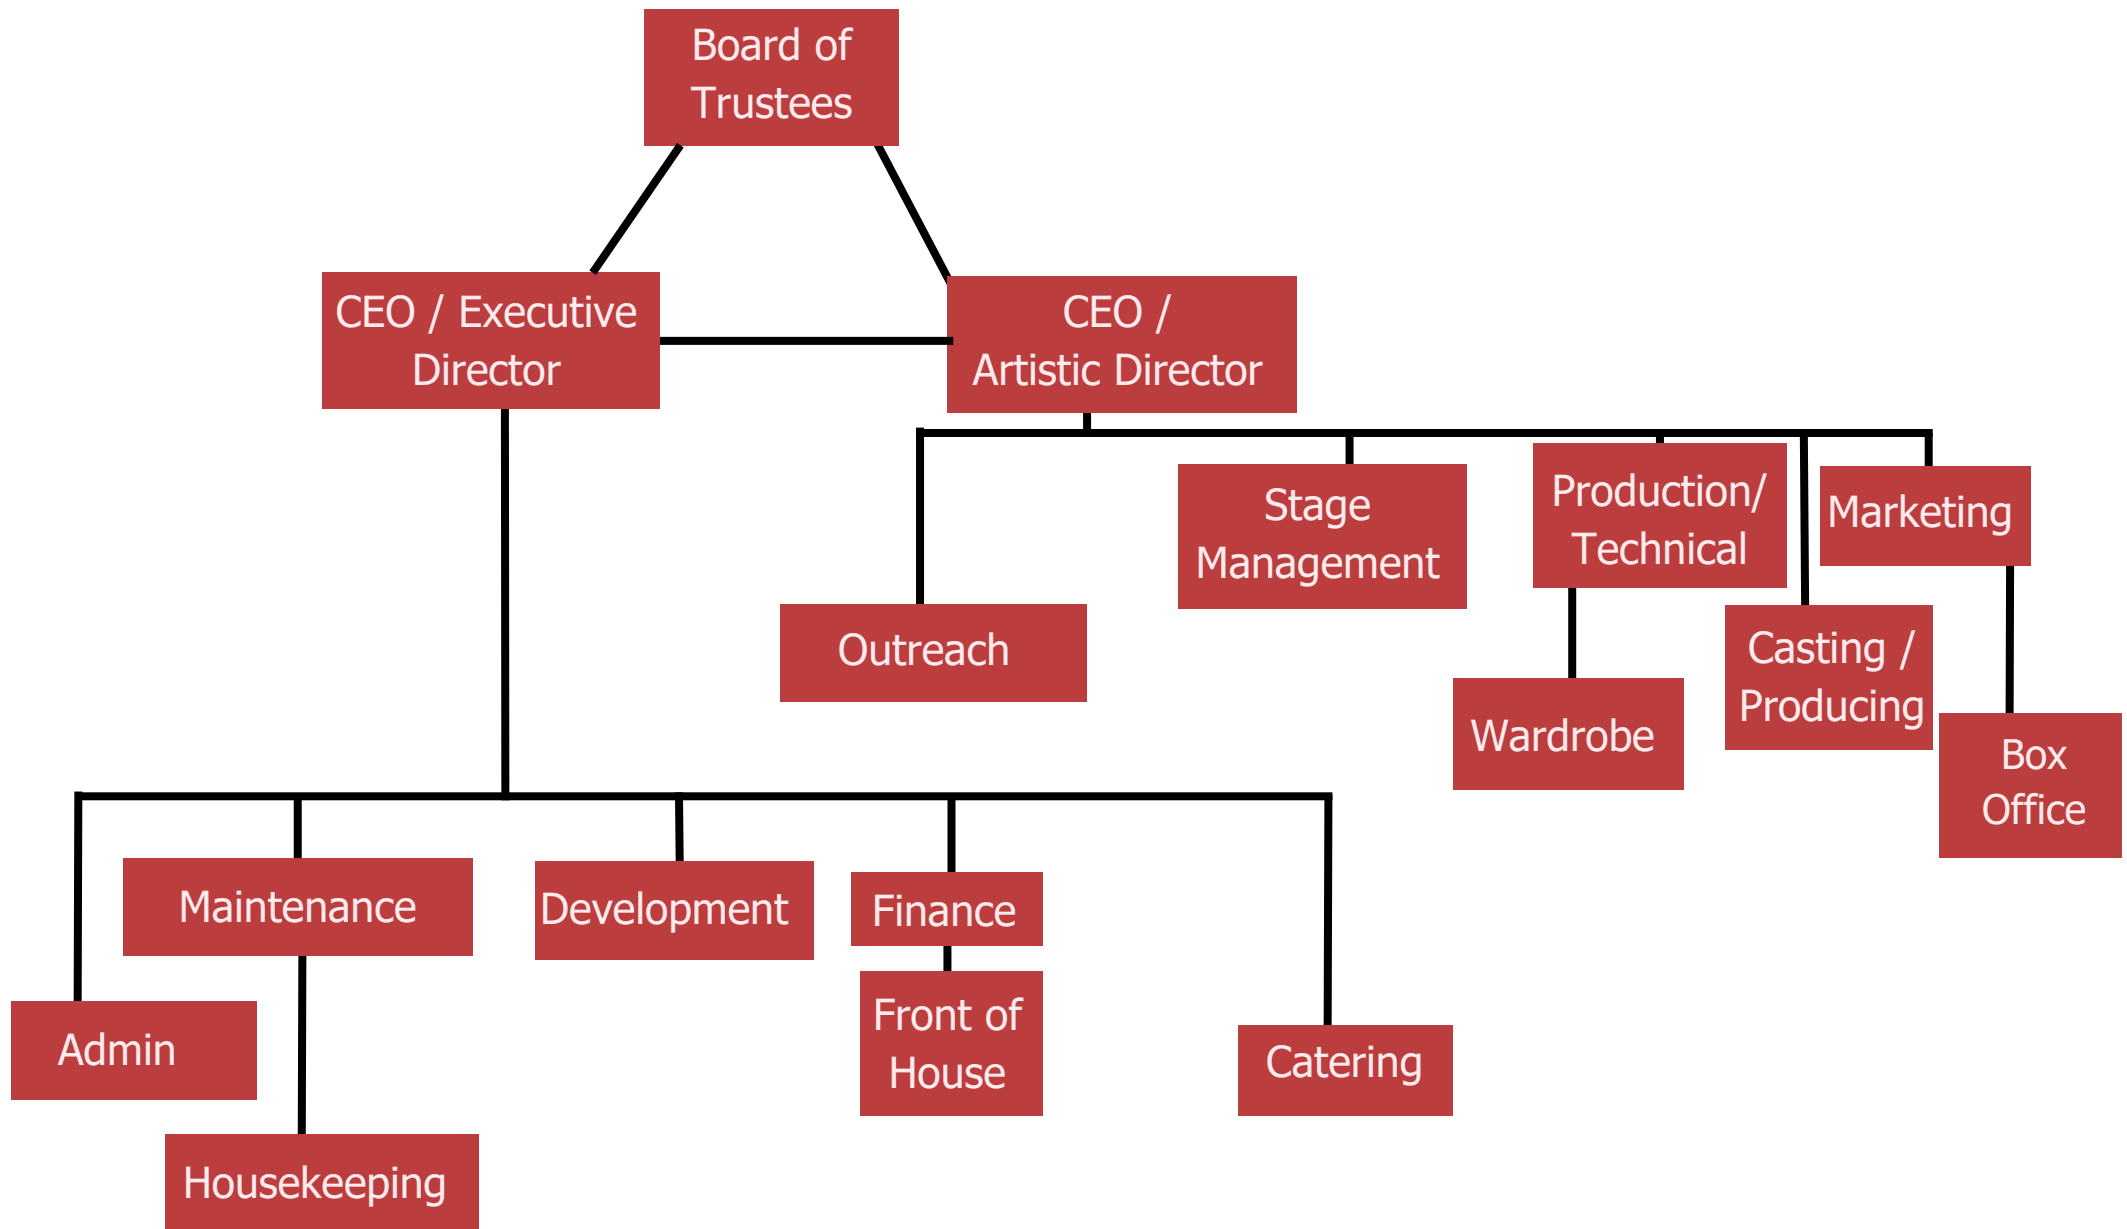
Board of Trustees

CEO / Executive Director

CEO / Artistic Director

Stage Management

Production/ Technical

Marketing

Outreach

Casting / Producing

Wardrobe

Box Office

Maintenance

Development

Finance

Front of House

Admin

Catering

Housekeeping